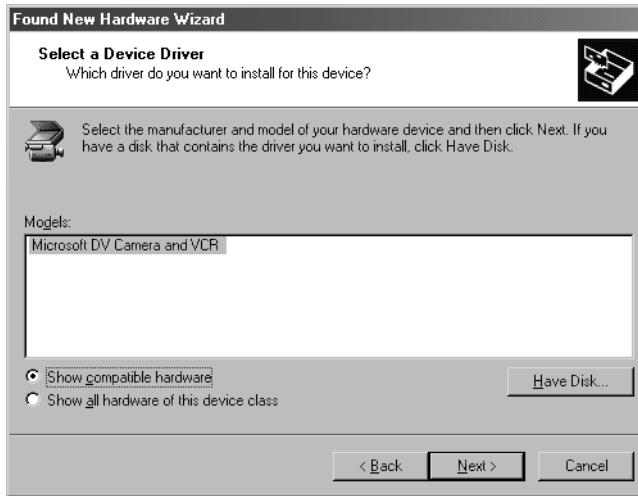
Found New Hardware Wizard

Select a Device Driver
Which driver do you want to install for this device?

Select the manufacturer and model of your hardware device and then click Next. If you have a disk that contains the driver you want to install, click Have Disk.

Models:
Microsoft DV Camera and VCR

Show compatible hardware
Show all hardware of this device class

Have Disk...

< Back
Next >
Cancel